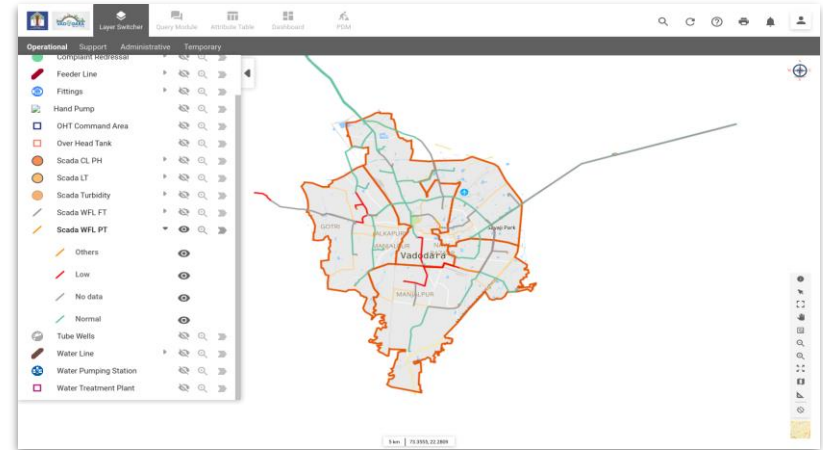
Layer Switcher Query Module Attribute Table Dashboard PDM

Operational Support Administrative Temporary

Complaint Redressal
Feeder Line
Fittings
Hand Pump
OHT Command Area
Over Head Tank
Scada CL PH
Scada LT
Scada Turbidity
Scada WFL FT
Scada WFL PT
Others
Low
No data
Normal
Tube Wells
Water Line
Water Pumping Station
Water Treatment Plant

GOTRI
AKAPURA
Vadodara
MANJALPUR
Ajwa Park

5 km 73.3555, 22.2809